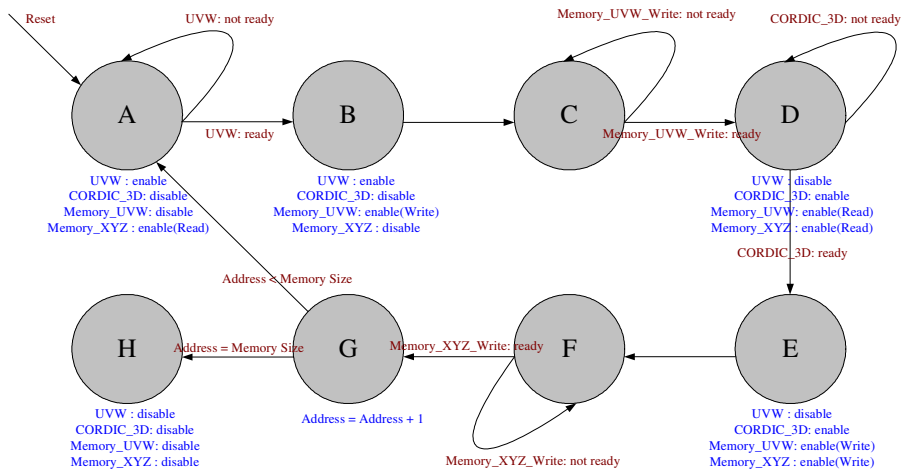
Reset

UVW: not ready

A

UVW: ready

UVW : enable
CORDIC_3D: disable
Memory_UVW: disable
Memory_XYZ : enable(Read)

B

UVW : enable
CORDIC_3D: disable
Memory_UVW: enable(Write)
Memory_XYZ : disable

Memory_UVW_Write: not ready

C

Memory_UVW_Write: ready

CORDIC_3D: not ready

D

UVW : disable
CORDIC_3D: enable
Memory_UVW: enable(Read)
Memory_XYZ : enable(Read)

CORDIC_3D: ready

Address < Memory Size

H

Address = Memory Size

G

Address = Address + 1

Memory_XYZ_Write: ready

F

Memory_XYZ_Write: not ready

E

UVW : disable
CORDIC_3D: enable
Memory_UVW: enable(Write)
Memory_XYZ : enable(Write)

UVW : disable
CORDIC_3D: disable
Memory_UVW: disable
Memory_XYZ : disable